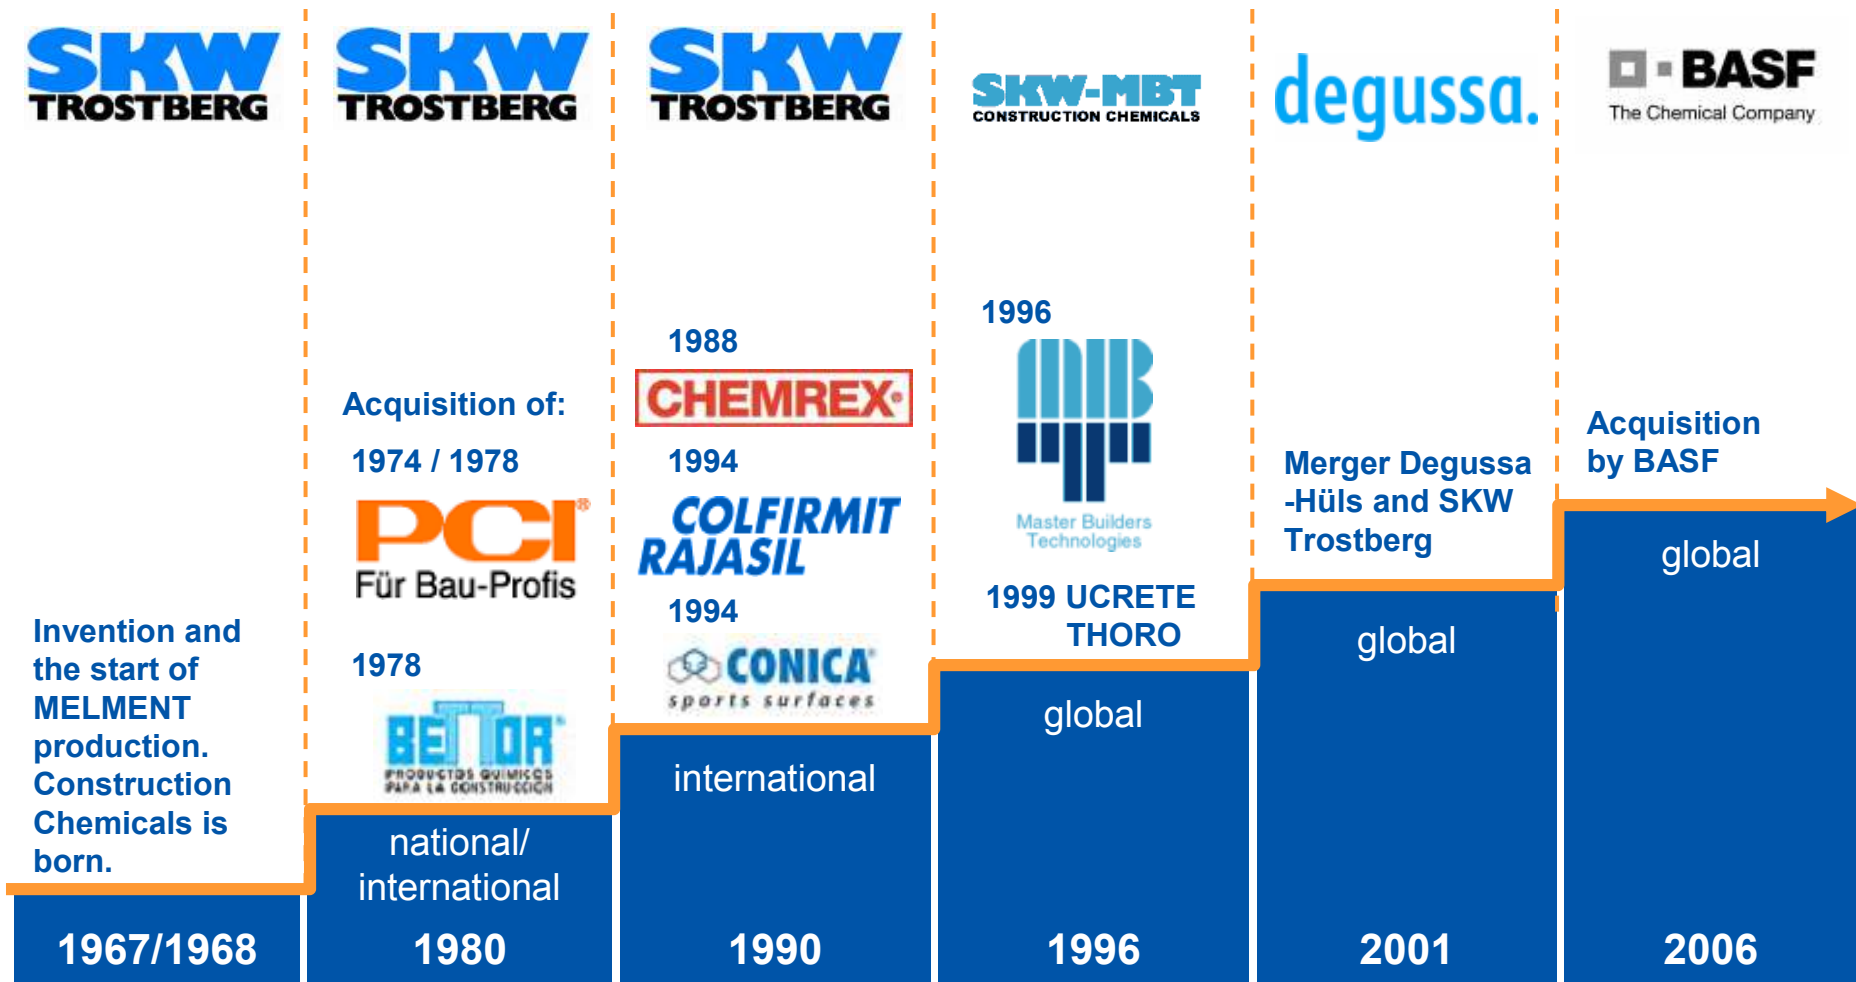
SKW TROSTBERG

SKW TROSTBERG

SKW TROSTBERG

SKW-MBT CONSTRUCTION CHEMICALS

degussa.

BASF The Chemical Company

Invention and the start of MELMENT production. Construction Chemicals is born.

1967/1968

Acquisition of:

1974 / 1978

PCI® Für Bau-Profis

1978

BETTOR® PRODUCTOS QUIMICOS PARA LA CONSTRUCCION

national/ international

1980

1988

CHEMREX®

1994

COLFIRMIT RAJASIL

1994

CONICA® sports surfaces

international

1990

1996

Master Builders Technologies

1999 UCRETE THORO

global

1996

Merger Degussa -Hüls and SKW Trostberg

global

2001

Acquisition by BASF

global

2006